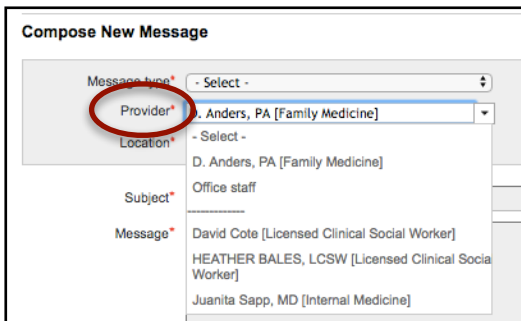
Compose New Message

Message type* - Select -

Provider* D. Anders, PA [Family Medicine]

Location*

- Select -

D. Anders, PA [Family Medicine]

Office staff

-------------

David Cote [Licensed Clinical Social Worker]

HEATHER BALES, LCSW [Licensed Clinical Socia Worker]

Juanita Sapp, MD [Internal Medicine]

Subject*

Message*